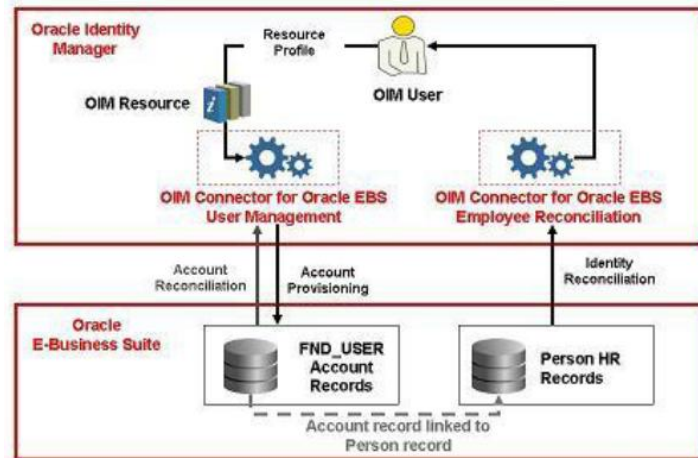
Oracle Identity Manager

Resource Profile

OIM User

OIM Resource

i

OIM Connector for Oracle EBS User Management

OIM Connector for Oracle EBS Employee Reconciliation

Account Reconciliation

Account Provisioning

Identity Reconciliation

Oracle E-Business Suite

FND_USER Account Records

Person HR Records

Account record linked to Person record